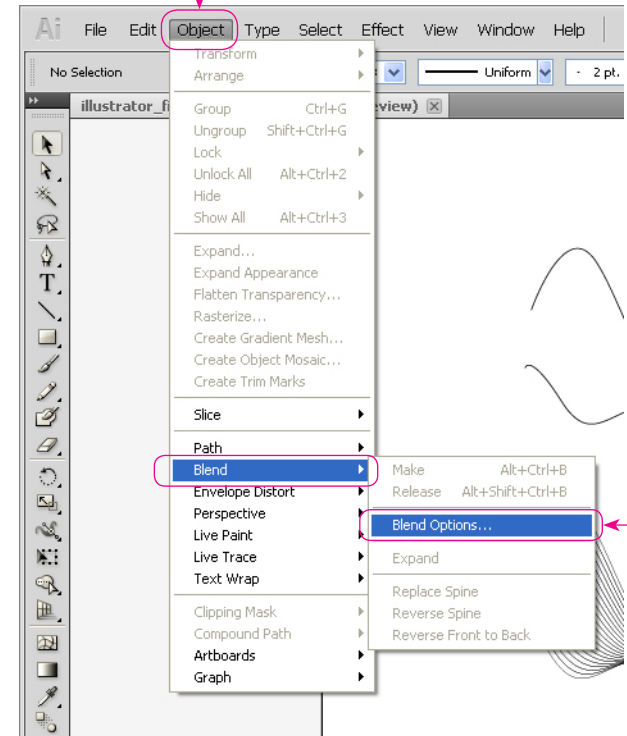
Ai File Edit Object Type Select Effect View Window Help

No Selection

Uniform

2 pt.

illustrator_fi

review)

Transform
Arrange

Group Ctrl+G
Ungroup Shift+Ctrl+G
Lock
Unlock All Alt+Ctrl+2
Hide
Show All Alt+Ctrl+3

Expand...
Expand Appearance
Flatten Transparency...
Rasterize...
Create Gradient Mesh...
Create Object Mosaic...
Create Trim Marks

Slice

Path
Blend
Envelope Distort
Perspective
Live Paint
Live Trace
Text Wrap

Clipping Mask
Compound Path
Artboards
Graph

Make Alt+Ctrl+B
Release Alt+Shift+Ctrl+B

Blend Options...

Expand

Replace Spine
Reverse Spine
Reverse Front to Back